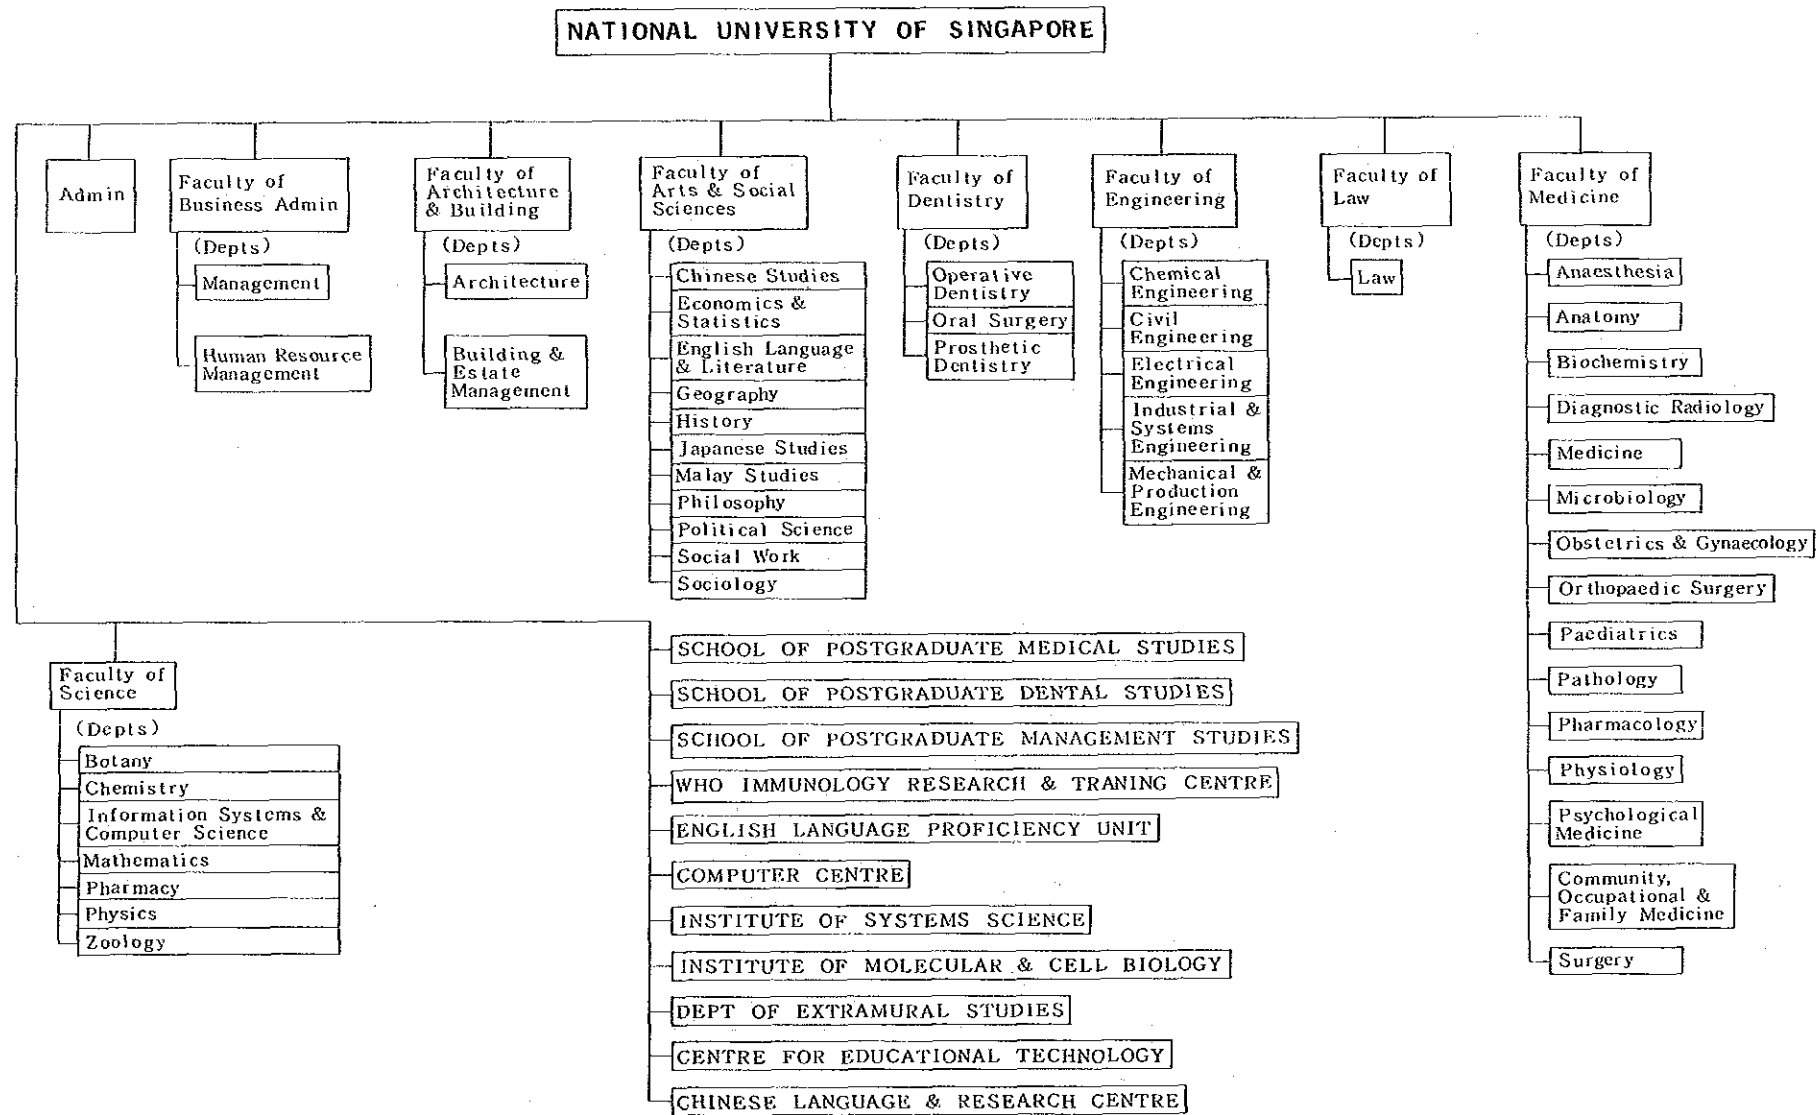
NATIONAL UNIVERSITY OF SINGAPORE

Admin

Faculty of Business Admin
(Depts)
Management
Human Resource Management

Faculty of Architecture & Building
(Depts)
Architecture
Building & Estate Management

Faculty of Arts & Social Sciences
(Depts)
Chinese Studies
Economics & Statistics
English Language & Literature
Geography
History
Japanese Studies
Malay Studies
Philosophy
Political Science
Social Work
Sociology

Faculty of Dentistry
(Depts)
Operative Dentistry
Oral Surgery
Prosthetic Dentistry

Faculty of Engineering
(Depts)
Chemical Engineering
Civil Engineering
Electrical Engineering
Industrial & Systems Engineering
Mechanical & Production Engineering

Faculty of Law
(Depts)
Law

Faculty of Medicine
(Depts)
Anaesthesia
Anatomy
Biochemistry
Diagnostic Radiology
Medicine
Microbiology
Obstetrics & Gynaecology
Orthopaedic Surgery
Paediatrics
Pathology
Pharmacology
Physiology
Psychological Medicine
Community, Occupational & Family Medicine
Surgery

Faculty of Science
(Depts)
Botany
Chemistry
Information Systems & Computer Science
Mathematics
Pharmacy
Physics
Zoology

SCHOOL OF POSTGRADUATE MEDICAL STUDIES
SCHOOL OF POSTGRADUATE DENTAL STUDIES
SCHOOL OF POSTGRADUATE MANAGEMENT STUDIES
WHO IMMUNOLOGY RESEARCH & TRANING CENTRE
ENGLISH LANGUAGE PROFICIENCY UNIT
COMPUTER CENTRE
INSTITUTE OF SYSTEMS SCIENCE
INSTITUTE OF MOLECULAR & CELL BIOLOGY
DEPT OF EXTRAMURAL STUDIES
CENTRE FOR EDUCATIONAL TECHNOLOGY
CHINESE LANGUAGE & RESEARCH CENTRE